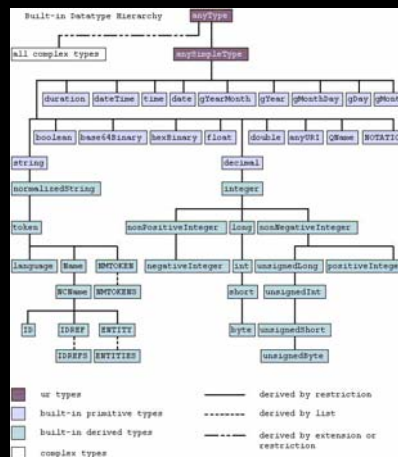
Built-in Datatype Hierarchy

anyType

all complex types

anySimpleType

duration dateTime time date gYearMonth gYear gMonthDay gDay gMont

boolean base64Binary hexBinary float double anyURI QName NOTATIO

string

decimal

normalizedString

integer

token

nonPositiveInteger long nonNegativeInteger

language Name NMTOKEN

negativeInteger int unsignedLong positiveIntege

NCName NMTOKENS

short unsignedInt

ID IDREF ENTITY

byte unsignedShort

IDREFS ENTITIES

unsignedByte

ur types

built-in primitive types

built-in derived types

complex types

derived by restriction

derived by list

derived by extension or restriction